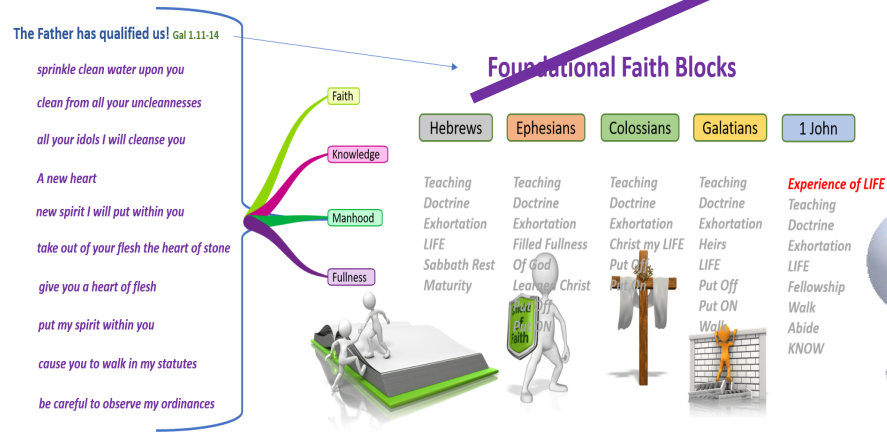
The Father has qualified us! Gal 1.11-14

sprinkle clean water upon you

clean from all your uncleannesses

all your idols I will cleanse you

A new heart

new spirit I will put within you

take out of your flesh the heart of stone

give you a heart of flesh

put my spirit within you

cause you to walk in my statutes

be careful to observe my ordinances

Faith

Knowledge

Manhood

Fullness

Foundational Faith Blocks

| Hebrews | Ephesians | Colossians | Galatians | 1 John |
|---|---|---|---|---|
| Teaching | Teaching | Teaching | Teaching | Experience of LIFE |
| Doctrine | Doctrine | Doctrine | Doctrine | Teaching |
| Exhortation | Exhortation | Exhortation | Exhortation | Doctrine |
| LIFE | Filled Fullness | Christ my LIFE | Heirs | Exhortation |
| Sabbath Rest | Of God | Put Off | LIFE | LIFE |
| Maturity | Learned Christ | Put ON | Put Off | Fellowship |
| | Put Off | | Put ON | Walk |
| | Put ON | | Walk | Abide |
| | | | | KNOW |

Shield of Faith